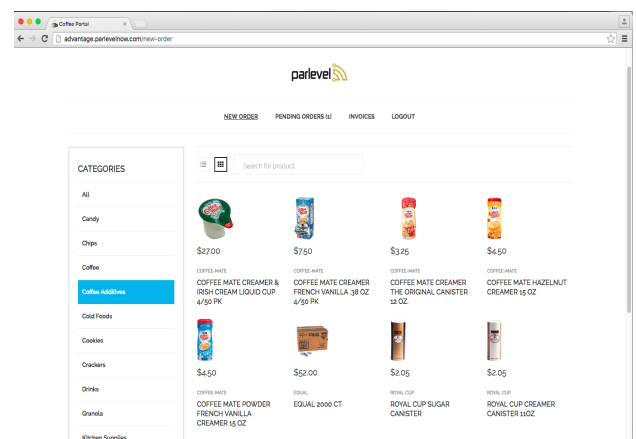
Coffee Portal

advantage.parlevelnow.com/new-order

parlevel

NEW ORDER PENDING ORDERS (1) INVOICES LOGOUT

CATEGORIES

All

Candy

Chips

Coffee

Coffee Additives

Cold Foods

Cookies

Crackers

Drinks

Granola

Kitchen Supplies

Search for product

$27.00
COFFEE-MATE
COFFEE MATE CREAMER & IRISH CREAM LIQUID CUP 4/50 PK

$7.50
COFFEE-MATE
COFFEE MATE CREAMER FRENCH VANILLA .38 OZ 4/50 PK

$3.25
COFFEE-MATE
COFFEE MATE CREAMER THE ORIGINAL CANISTER 12 OZ.

$4.50
COFFEE-MATE
COFFEE MATE HAZELNUT CREAMER 15 OZ

$4.50
COFFEE-MATE
COFFEE MATE POWDER FRENCH VANILLA CREAMER 15 OZ

$52.00
EQUAL
EQUAL 2000 CT

$2.05
ROYAL CUP
ROYAL CUP SUGAR CANISTER

$2.05
ROYAL CUP
ROYAL CUP CREAMER CANISTER 11OZ